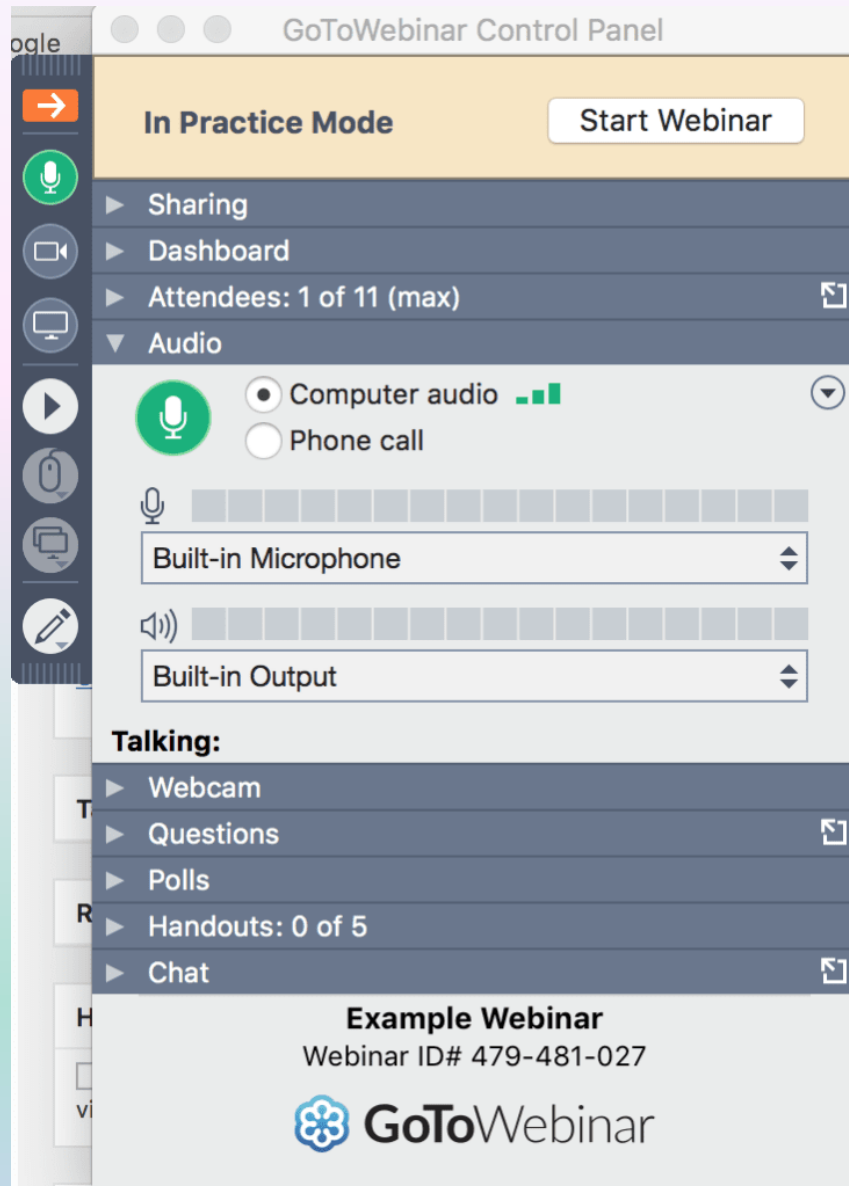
ogle

GoToWebinar Control Panel

In Practice Mode

Start Webinar

Sharing

Dashboard

Attendees: 1 of 11 (max)

Audio

Computer audio

Phone call

Built-in Microphone

Built-in Output

Talking:

T

Webcam

Questions

R

Polls

Handouts: 0 of 5

Chat

H

Example Webinar

Webinar ID# 479-481-027

vi

GoToWebinar